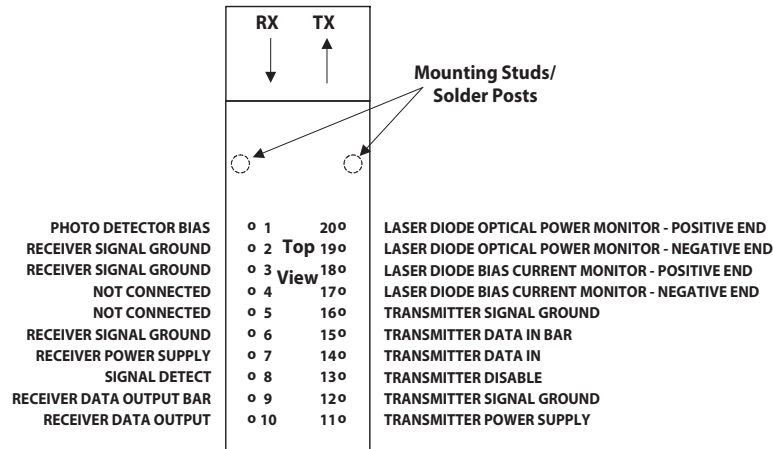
RX TX

Mounting Studs/ Solder Posts

| | | | |
|---|---|---|---|
| PHOTO DETECTOR BIAS | 1 | 20 | LASER DIODE OPTICAL POWER MONITOR - POSITIVE END |
| RECEIVER SIGNAL GROUND | 2 | 19 | LASER DIODE OPTICAL POWER MONITOR - NEGATIVE END |
| RECEIVER SIGNAL GROUND | 3 | 18 | LASER DIODE BIAS CURRENT MONITOR - POSITIVE END |
| NOT CONNECTED | 4 | 17 | LASER DIODE BIAS CURRENT MONITOR - NEGATIVE END |
| NOT CONNECTED | 5 | 16 | TRANSMITTER SIGNAL GROUND |
| RECEIVER SIGNAL GROUND | 6 | 15 | TRANSMITTER DATA IN BAR |
| RECEIVER POWER SUPPLY | 7 | 14 | TRANSMITTER DATA IN |
| SIGNAL DETECT | 8 | 13 | TRANSMITTER DISABLE |
| RECEIVER DATA OUTPUT BAR | 9 | 12 | TRANSMITTER SIGNAL GROUND |
| RECEIVER DATA OUTPUT | 10 | 11 | TRANSMITTER POWER SUPPLY |

Top View